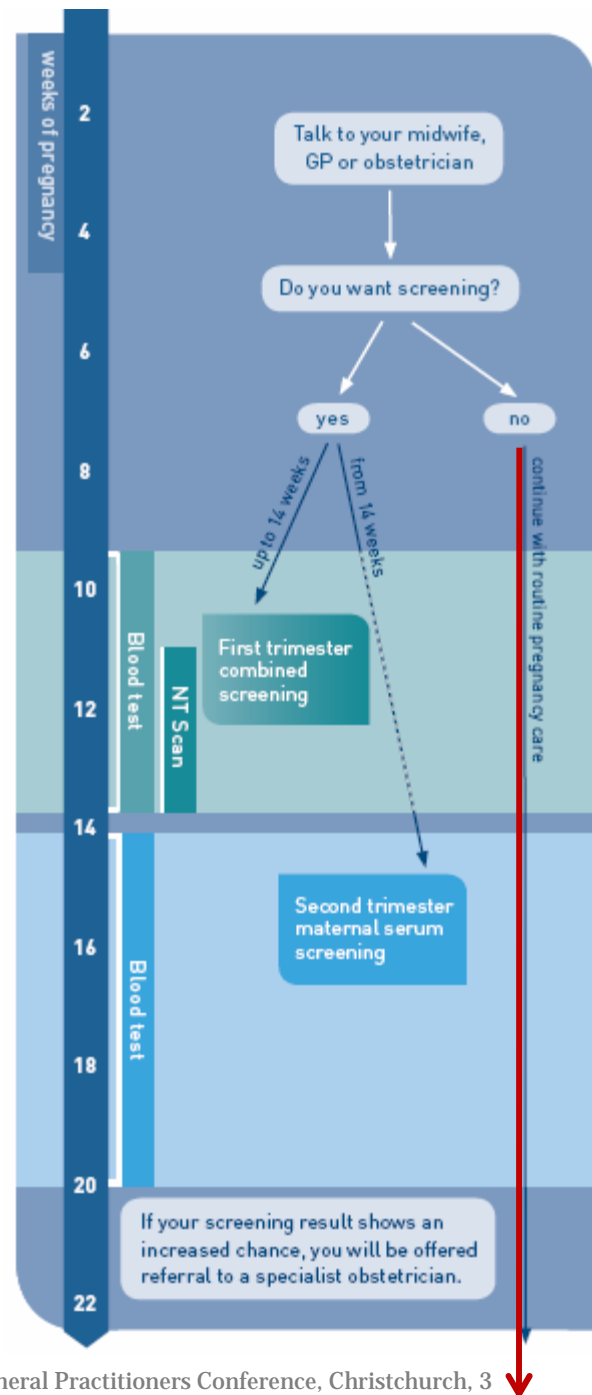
weeks of pregnancy

2

4

6

8

10

12

14

16

18

20

22

Talk to your midwife, GP or obstetrician

Do you want screening?

yes

no

up to 14 weeks

from 14 weeks

continue with routine pregnancy care

Blood test

NT Scan

First trimester combined screening

Blood test

Second trimester maternal serum screening

If your screening result shows an increased chance, you will be offered referral to a specialist obstetrician.

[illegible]neral Practitioners Conference, Christchurch, 3